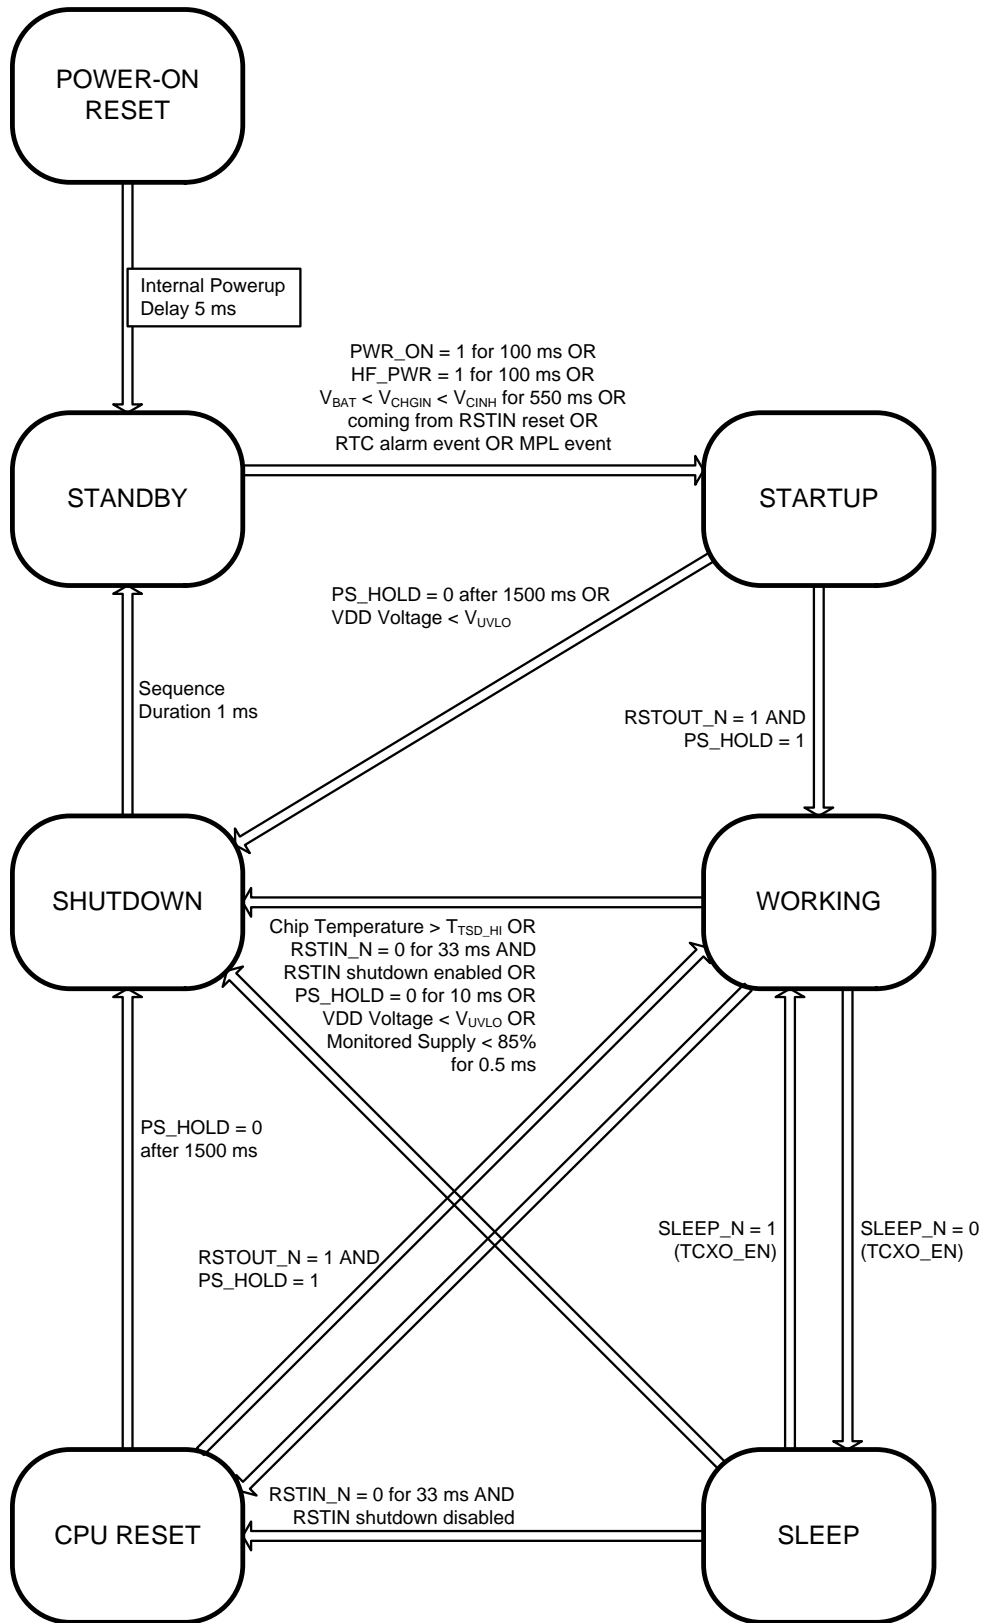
POWER-ON RESET

Internal Powerup Delay 5 ms

PWR_ON = 1 for 100 ms OR
HF_PWR = 1 for 100 ms OR
$V_{BAT}$ < $V_{CHGIN}$ < $V_{CINH}$ for 550 ms OR
coming from RSTIN reset OR
RTC alarm event OR MPL event

STANDBY

STARTUP

PS_HOLD = 0 after 1500 ms OR
VDD Voltage < $V_{UVLO}$

Sequence Duration 1 ms

RSTOUT_N = 1 AND
PS_HOLD = 1

SHUTDOWN

WORKING

Chip Temperature > $T_{TSD\_HI}$ OR
RSTIN_N = 0 for 33 ms AND
RSTIN shutdown enabled OR
PS_HOLD = 0 for 10 ms OR
VDD Voltage < $V_{UVLO}$ OR
Monitored Supply < 85%
for 0.5 ms

PS_HOLD = 0
after 1500 ms

RSTOUT_N = 1 AND
PS_HOLD = 1

SLEEP_N = 1
(TCXO_EN)

SLEEP_N = 0
(TCXO_EN)

RSTIN_N = 0 for 33 ms AND
RSTIN shutdown disabled

CPU RESET

SLEEP